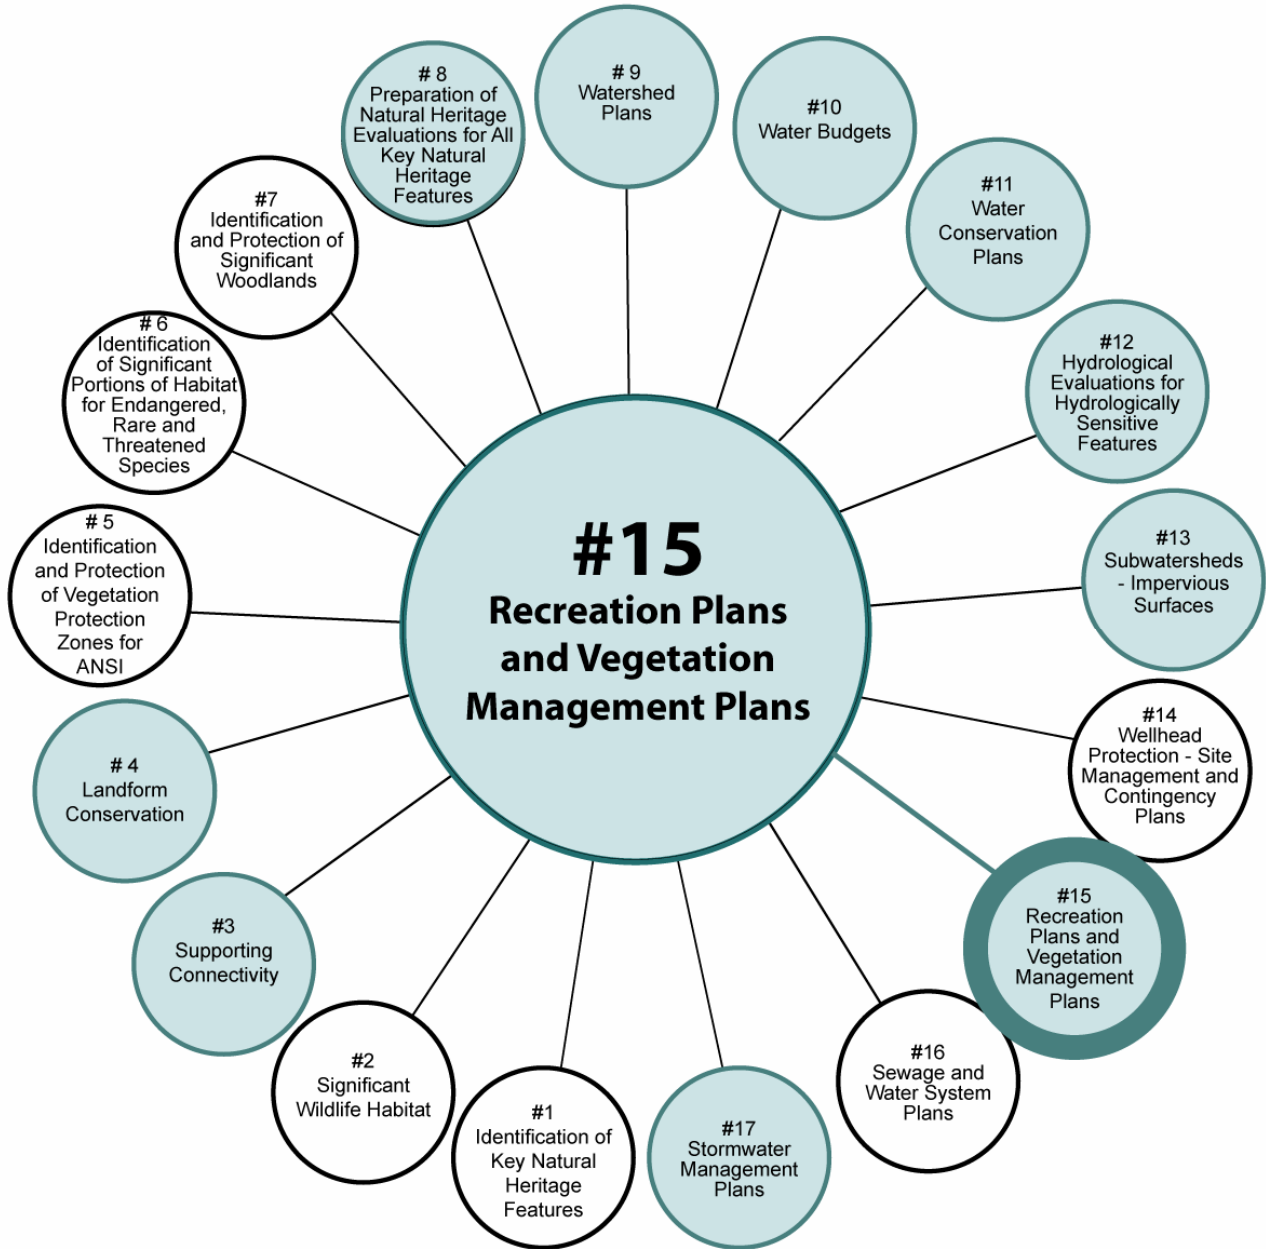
#15
Recreation Plans and Vegetation Management Plans

#1
Identification of Key Natural Heritage Features

#2
Significant Wildlife Habitat

#3
Supporting Connectivity

# 4
Landform Conservation

# 5
Identification and Protection of Vegetation Protection Zones for ANSI

# 6
Identification of Significant Portions of Habitat for Endangered, Rare and Threatened Species

#7
Identification and Protection of Significant Woodlands

# 8
Preparation of Natural Heritage Evaluations for All Key Natural Heritage Features

# 9
Watershed Plans

#10
Water Budgets

#11
Water Conservation Plans

#12
Hydrological Evaluations for Hydrologically Sensitive Features

#13
Subwatersheds - Impervious Surfaces

#14
Wellhead Protection - Site Management and Contingency Plans

#15
Recreation Plans and Vegetation Management Plans

#16
Sewage and Water System Plans

#17
Stormwater Management Plans